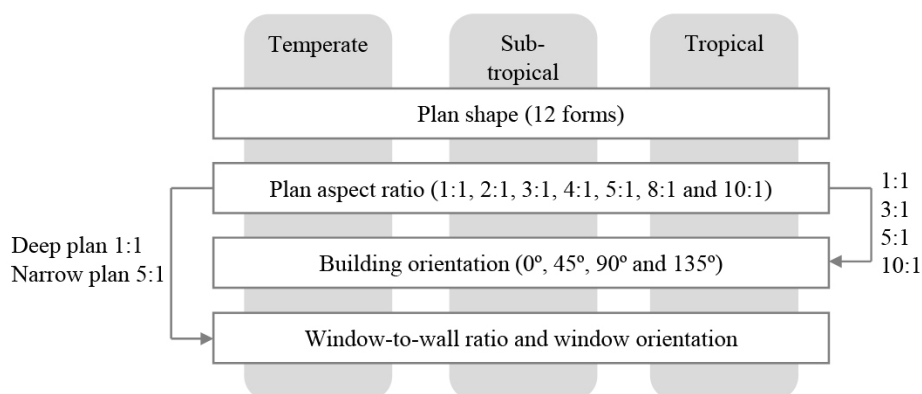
Temperate

Sub-tropical

Tropical

Plan shape (12 forms)

Plan aspect ratio (1:1, 2:1, 3:1, 4:1, 5:1, 8:1 and 10:1)

1:1
3:1
5:1
10:1

Deep plan 1:1
Narrow plan 5:1

Building orientation (0º, 45º, 90º and 135º)

Window-to-wall ratio and window orientation